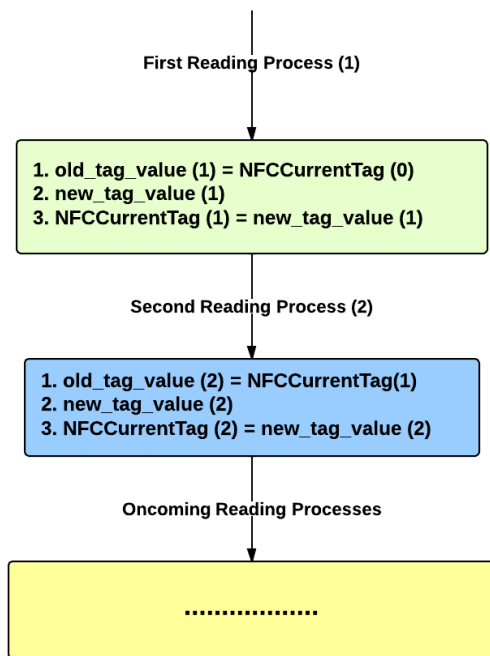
First Reading Process (1)

1. old_tag_value (1) = NFCCurrentTag (0)
2. new_tag_value (1)
3. NFCCurrentTag (1) = new_tag_value (1)

Second Reading Process (2)

1. old_tag_value (2) = NFCCurrentTag(1)
2. new_tag_value (2)
3. NFCCurrentTag (2) = new_tag_value (2)

Oncoming Reading Processes

.................